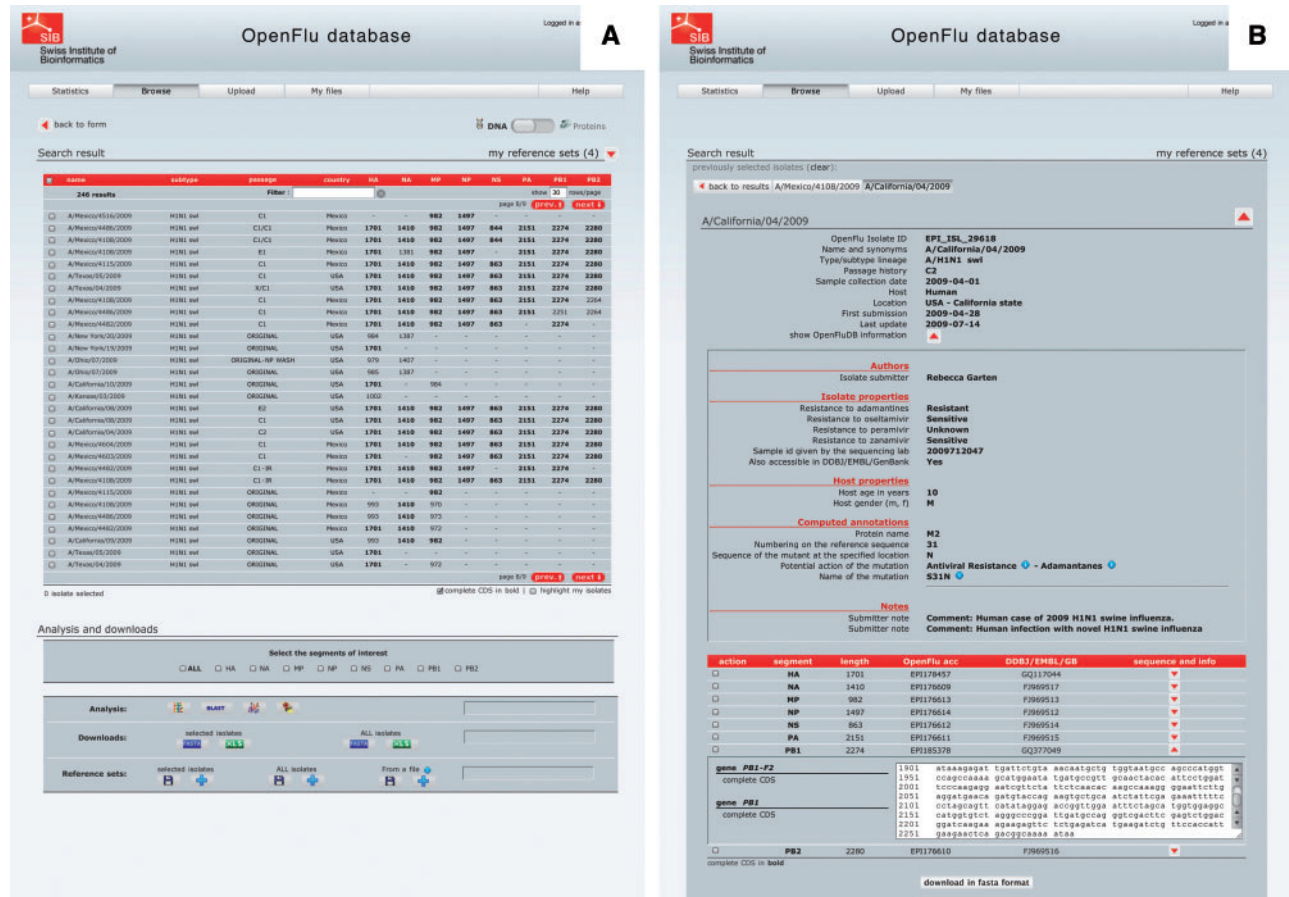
SIB Swiss Institute of Bioinformatics

OpenFlu database

Logged in a

A

Statistics | Browse | Upload | My files | Help

back to form

DNA Proteins

Search result

my reference sets (4)

| | name | subtype | passage | country | HA | NA | MP | NP | NS | PA | PB1 | PB2 |
|---|---|---|---|---|---|---|---|---|---|---|---|---|
| | 246 results | | Filter : | | | | | | | | show 30 rows/page | |
| | | | | | | | | | | page 8/9 | prev. | next |
| | A/Mexico/4516/2009 | H1N1 swl | C1 | Mexico | - | - | 982 | 1497 | - | - | - | - |
| | A/Mexico/4486/2009 | H1N1 swl | C1/C1 | Mexico | 1701 | 1410 | 982 | 1497 | 844 | 2151 | 2274 | 2280 |
| | A/Mexico/4108/2009 | H1N1 swl | C1/C1 | Mexico | 1701 | 1410 | 982 | 1497 | 844 | 2151 | 2274 | 2280 |
| | A/Mexico/4108/2009 | H1N1 swl | E1 | Mexico | 1701 | 1381 | 982 | 1497 | - | 2151 | 2274 | 2280 |
| | A/Mexico/4115/2009 | H1N1 swl | C1 | Mexico | 1701 | 1410 | 982 | 1497 | 863 | 2151 | 2274 | 2280 |
| | A/Texas/05/2009 | H1N1 swl | C1 | USA | 1701 | 1410 | 982 | 1497 | 863 | 2151 | 2274 | 2280 |
| | A/Texas/04/2009 | H1N1 swl | X/C1 | USA | 1701 | 1410 | 982 | 1497 | 863 | 2151 | 2274 | 2280 |
| | A/Mexico/4108/2009 | H1N1 swl | C1 | Mexico | 1701 | 1410 | 982 | 1497 | 863 | 2151 | 2274 | 2264 |
| | A/Mexico/4486/2009 | H1N1 swl | C1 | Mexico | 1701 | 1410 | 982 | 1497 | 863 | 2151 | 2251 | 2264 |
| | A/Mexico/4482/2009 | H1N1 swl | C1 | Mexico | 1701 | 1410 | 982 | 1497 | 863 | - | 2274 | - |
| | A/New York/20/2009 | H1N1 swl | ORIGINAL | USA | 984 | 1387 | - | - | - | - | - | - |
| | A/New York/19/2009 | H1N1 swl | ORIGINAL | USA | 1701 | - | - | - | - | - | - | - |
| | A/Ohio/07/2009 | H1N1 swl | ORIGINAL-NP WASH | USA | 979 | 1407 | - | - | - | - | - | - |
| | A/Ohio/07/2009 | H1N1 swl | ORIGINAL | USA | 985 | 1387 | - | - | - | - | - | - |
| | A/California/10/2009 | H1N1 swl | ORIGINAL | USA | 1701 | - | 984 | - | - | - | - | - |
| | A/Kansas/03/2009 | H1N1 swl | ORIGINAL | USA | 1002 | - | - | - | - | - | - | - |
| | A/California/08/2009 | H1N1 swl | E2 | USA | 1701 | 1410 | 982 | 1497 | 863 | 2151 | 2274 | 2280 |
| | A/California/08/2009 | H1N1 swl | C1 | USA | 1701 | 1410 | 982 | 1497 | 863 | 2151 | 2274 | 2280 |
| | A/California/04/2009 | H1N1 swl | C2 | USA | 1701 | 1410 | 982 | 1497 | 863 | 2151 | 2274 | 2280 |
| | A/Mexico/4604/2009 | H1N1 swl | C1 | Mexico | 1701 | 1410 | 982 | 1497 | 863 | 2151 | 2274 | 2280 |
| | A/Mexico/4603/2009 | H1N1 swl | C1 | Mexico | 1701 | - | 982 | 1497 | 863 | 2151 | 2274 | 2280 |
| | A/Mexico/4482/2009 | H1N1 swl | C1 - IR | Mexico | 1701 | 1410 | 982 | 1497 | - | 2151 | 2274 | - |
| | A/Mexico/4108/2009 | H1N1 swl | C1 - IR | Mexico | 1701 | 1410 | 982 | 1497 | 863 | 2151 | 2274 | 2280 |
| | A/Mexico/4115/2009 | H1N1 swl | ORIGINAL | Mexico | - | - | 982 | - | - | - | - | - |
| | A/Mexico/4108/2009 | H1N1 swl | ORIGINAL | Mexico | 993 | 1410 | 970 | - | - | - | - | - |
| | A/Mexico/4486/2009 | H1N1 swl | ORIGINAL | Mexico | 993 | 1410 | 973 | - | - | - | - | - |
| | A/Mexico/4482/2009 | H1N1 swl | ORIGINAL | Mexico | 1701 | 1410 | 972 | - | - | - | - | - |
| | A/California/09/2009 | H1N1 swl | ORIGINAL | USA | 993 | 1410 | 982 | - | - | - | - | - |
| | A/Texas/05/2009 | H1N1 swl | ORIGINAL | USA | 1701 | - | - | - | - | - | - | - |
| | A/Texas/04/2009 | H1N1 swl | ORIGINAL | USA | 1701 | - | 972 | - | - | - | - | - |

page 8/9 prev. next

0 isolate selected

complete CDS in bold | highlight my isolates

Analysis and downloads

Select the segments of interest

ALL HA NA MP NP NS PA PB1 PB2

Analysis: BLAST

Downloads: selected isolates FASTA XLS ALL isolates FASTA XLS

Reference sets: selected isolates ALL isolates From a file

SIB Swiss Institute of Bioinformatics

OpenFlu database

Logged in a

B

Statistics | Browse | Upload | My files | Help

Search result

my reference sets (4)

previously selected isolates (clear):

back to results A/Mexico/4108/2009 A/California/04/2009

A/California/04/2009

OpenFlu Isolate ID EPI_ISL_29618
Name and synonyms A/California/04/2009
Type/subtype lineage A/H1N1 swl
Passage history C2
Sample collection date 2009-04-01
Host Human
Location USA - California state
First submission 2009-04-28
Last update 2009-07-14
show OpenFluDB information

Authors
Isolate submitter Rebecca Garten

Isolate properties
Resistance to adamantines Resistant
Resistance to oseltamivir Sensitive
Resistance to peramivir Unknown
Resistance to zanamivir Sensitive
Sample id given by the sequencing lab 2009712047
Also accessible in DDBJ/EMBL/GenBank Yes

Host properties
Host age in years 10
Host gender (m, f) M

Computed annotations
Protein name M2
Numbering on the reference sequence 31
Sequence of the mutant at the specified location N
Potential action of the mutation Antiviral Resistance - Adamantanes
Name of the mutation S31N

Notes
Submitter note Comment: Human case of 2009 H1N1 swine influenza.
Submitter note Comment: Human infection with novel H1N1 swine influenza

| action | segment | length | OpenFlu acc | DDBJ/EMBL/GB | sequence and info |
|---|---|---|---|---|---|
| | HA | 1701 | EPI178457 | GQ117044 | |
| | NA | 1410 | EPI176609 | FJ969517 | |
| | MP | 982 | EPI176613 | FJ969513 | |
| | NP | 1497 | EPI176614 | FJ969512 | |
| | NS | 863 | EPI176612 | FJ969514 | |
| | PA | 2151 | EPI176611 | FJ969515 | |
| | PB1 | 2274 | EPI185378 | GQ377049 | |

gene PB1-F2
complete CDS

gene PB1
complete CDS

1901 ataaagagat tgattctgta aacaatgctg tggtaatgcc agcccatggt
1951 ccagccaaaa gcatggaata tgatgccgtt gcaactacac attcctggat
2001 tcccaagagg aatcgttcta ttctcaacac aagccaaagg ggaattcttg
2051 aggatgaaca gatgtaccag aagtgctgca atctattcga gaaatttttc
2101 cctagcagtt catataggag accggttgga atttctagca tggtggaggc
2151 catggtgtct agggcccgga ttgatgccag ggtcgacttc gagtctggac
2201 ggatcaagaa agaagagttc tctgagatca tgaagatctg ttccaccatt
2251 gaagaactca gacggcaaaa ataa

| | PB2 | 2280 | EPI176610 | FJ969516 | |

complete CDS in bold

download in fasta format